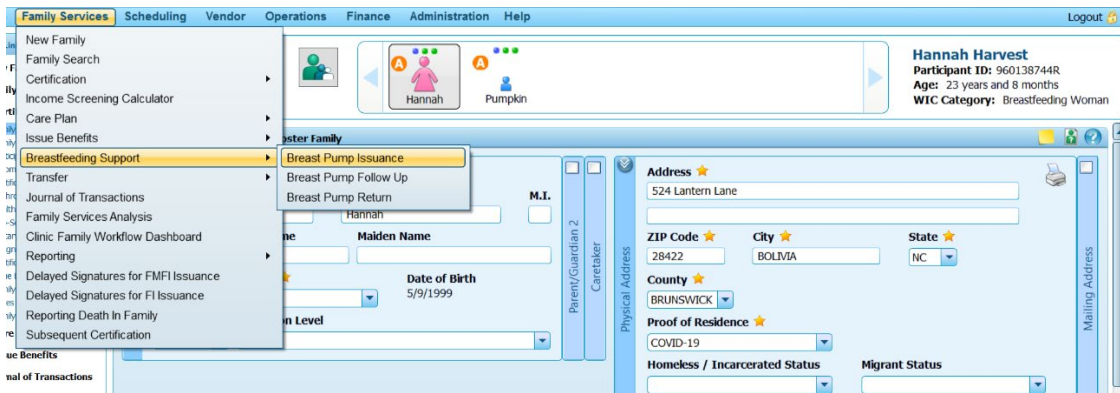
Family Services Scheduling Vendor Operations Finance Administration Help Logout

New Family
Family Search
Certification
Income Screening Calculator
Care Plan
Issue Benefits
Breastfeeding Support
Transfer
Journal of Transactions
Family Services Analysis
Clinic Family Workflow Dashboard
Reporting
Delayed Signatures for FMFI Issuance
Delayed Signatures for FI Issuance
Reporting Death In Family
Subsequent Certification

Breast Pump Issuance
Breast Pump Follow Up
Breast Pump Return

ue Benefits
nal of Transactions

Hannah
Pumpkin

Hannah Harvest
Participant ID: 960138744R
Age: 23 years and 8 months
WIC Category: Breastfeeding Woman

oster Family

M.I.
Hannah
ne
Maiden Name
Date of Birth
5/9/1999
on Level

Parent/Guardian 2
Caretaker
Physical Address

Address
524 Lantern Lane
ZIP Code
28422
City
BOLIVIA
State
NC
County
BRUNSWICK
Proof of Residence
COVID-19
Homeless / Incarcerated Status
Migrant Status

Mailing Address